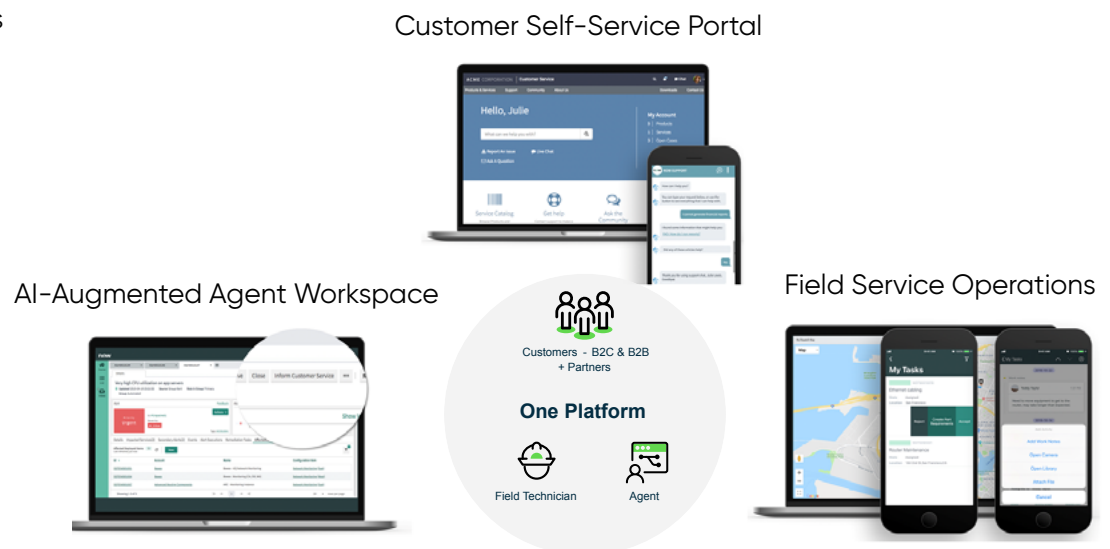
Customer Self-Service Portal

Hello, Julie

AI-Augmented Agent Workspace

Close Inform Customer Service

Field Service Operations

My Tasks

Customers - B2C & B2B + Partners

One Platform

Field Technician

Agent